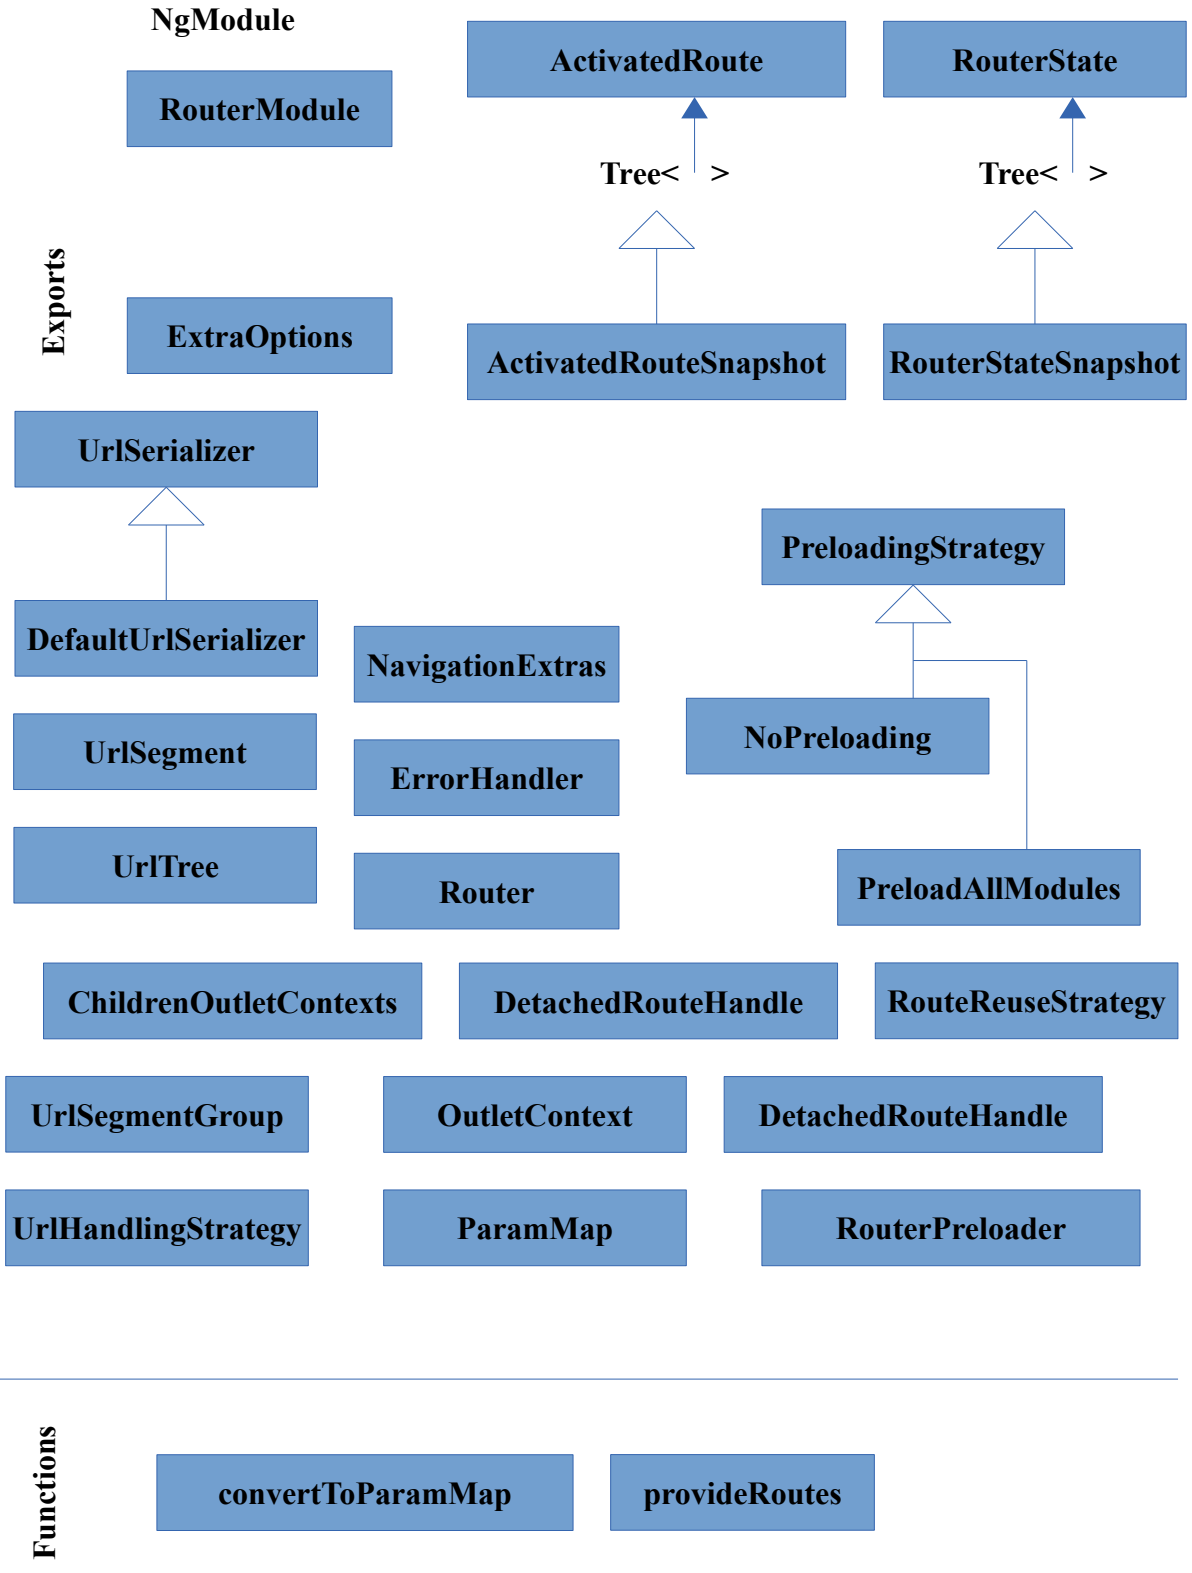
NgModule

RouterModule

ActivatedRoute

RouterState

Tree< >

Tree< >

Exports

ExtraOptions

ActivatedRouteSnapshot

RouterStateSnapshot

UrlSerializer

PreloadingStrategy

DefaultUrlSerializer

NavigationExtras

NoPreloading

UrlSegment

ErrorHandler

UrlTree

Router

PreloadAllModules

ChildrenOutletContexts

DetachedRouteHandle

RouteReuseStrategy

UrlSegmentGroup

OutletContext

DetachedRouteHandle

UrlHandlingStrategy

ParamMap

RouterPreloader

Functions

convertToParamMap

provideRoutes